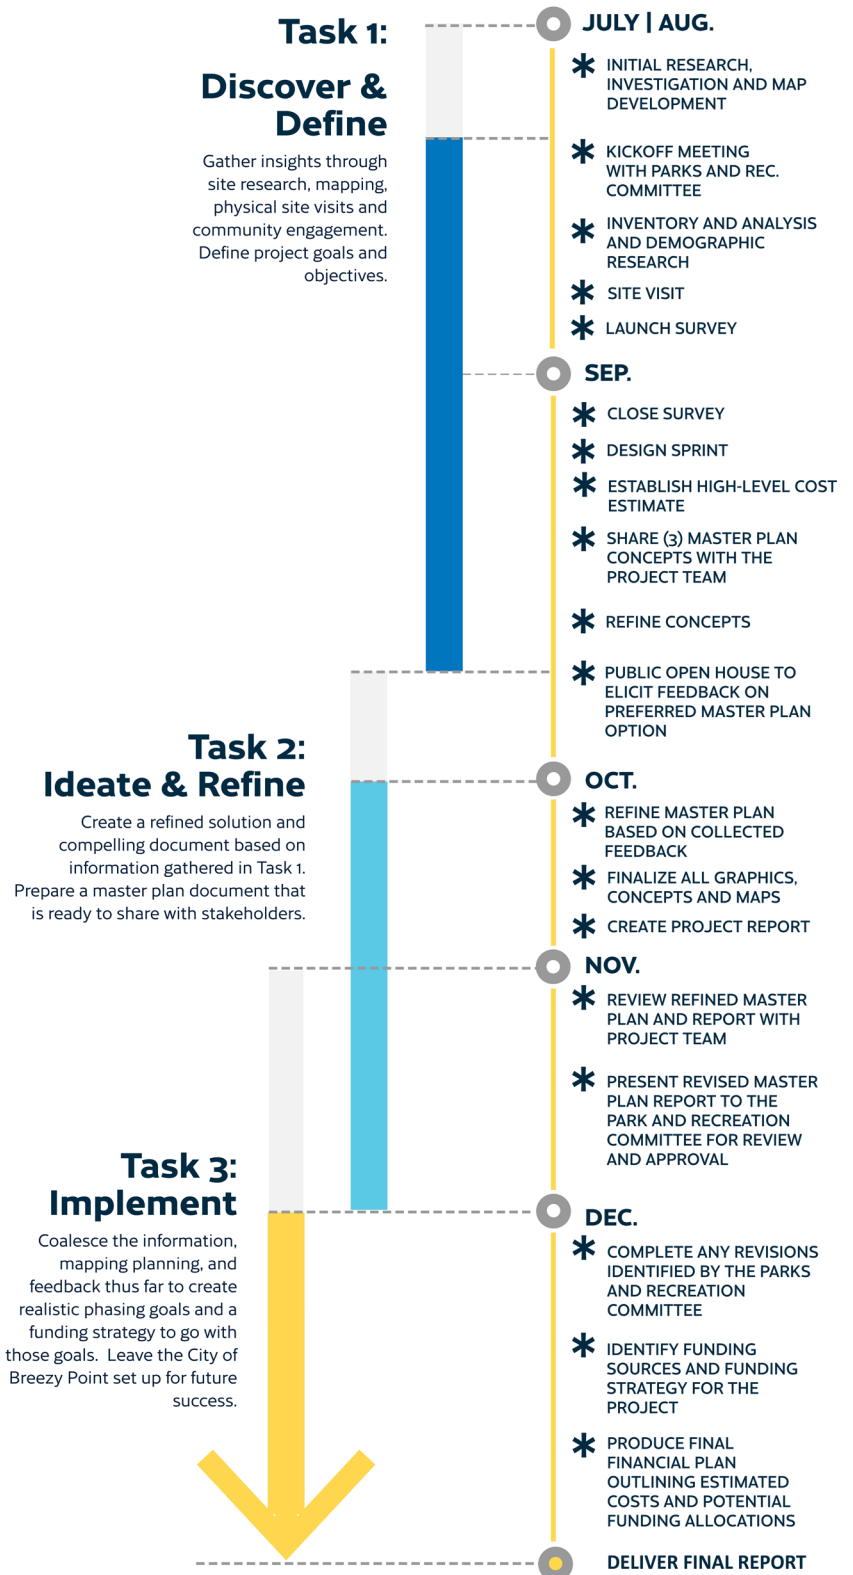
Task 1:
Discover & Define

Gather insights through site research, mapping, physical site visits and community engagement. Define project goals and objectives.

JULY | AUG.

* INITIAL RESEARCH, INVESTIGATION AND MAP DEVELOPMENT

* KICKOFF MEETING WITH PARKS AND REC. COMMITTEE

* INVENTORY AND ANALYSIS AND DEMOGRAPHIC RESEARCH

* SITE VISIT

* LAUNCH SURVEY

SEP.

* CLOSE SURVEY

* DESIGN SPRINT

* ESTABLISH HIGH-LEVEL COST ESTIMATE

* SHARE (3) MASTER PLAN CONCEPTS WITH THE PROJECT TEAM

* REFINE CONCEPTS

* PUBLIC OPEN HOUSE TO ELICIT FEEDBACK ON PREFERRED MASTER PLAN OPTION

Task 2:
Ideate & Refine

Create a refined solution and compelling document based on information gathered in Task 1. Prepare a master plan document that is ready to share with stakeholders.

OCT.

* REFINE MASTER PLAN BASED ON COLLECTED FEEDBACK

* FINALIZE ALL GRAPHICS, CONCEPTS AND MAPS

* CREATE PROJECT REPORT

NOV.

* REVIEW REFINED MASTER PLAN AND REPORT WITH PROJECT TEAM

* PRESENT REVISED MASTER PLAN REPORT TO THE PARK AND RECREATION COMMITTEE FOR REVIEW AND APPROVAL

Task 3:
Implement

Coalesce the information, mapping planning, and feedback thus far to create realistic phasing goals and a funding strategy to go with those goals. Leave the City of Breezy Point set up for future success.

DEC.

* COMPLETE ANY REVISIONS IDENTIFIED BY THE PARKS AND RECREATION COMMITTEE

* IDENTIFY FUNDING SOURCES AND FUNDING STRATEGY FOR THE PROJECT

* PRODUCE FINAL FINANCIAL PLAN OUTLINING ESTIMATED COSTS AND POTENTIAL FUNDING ALLOCATIONS

DELIVER FINAL REPORT